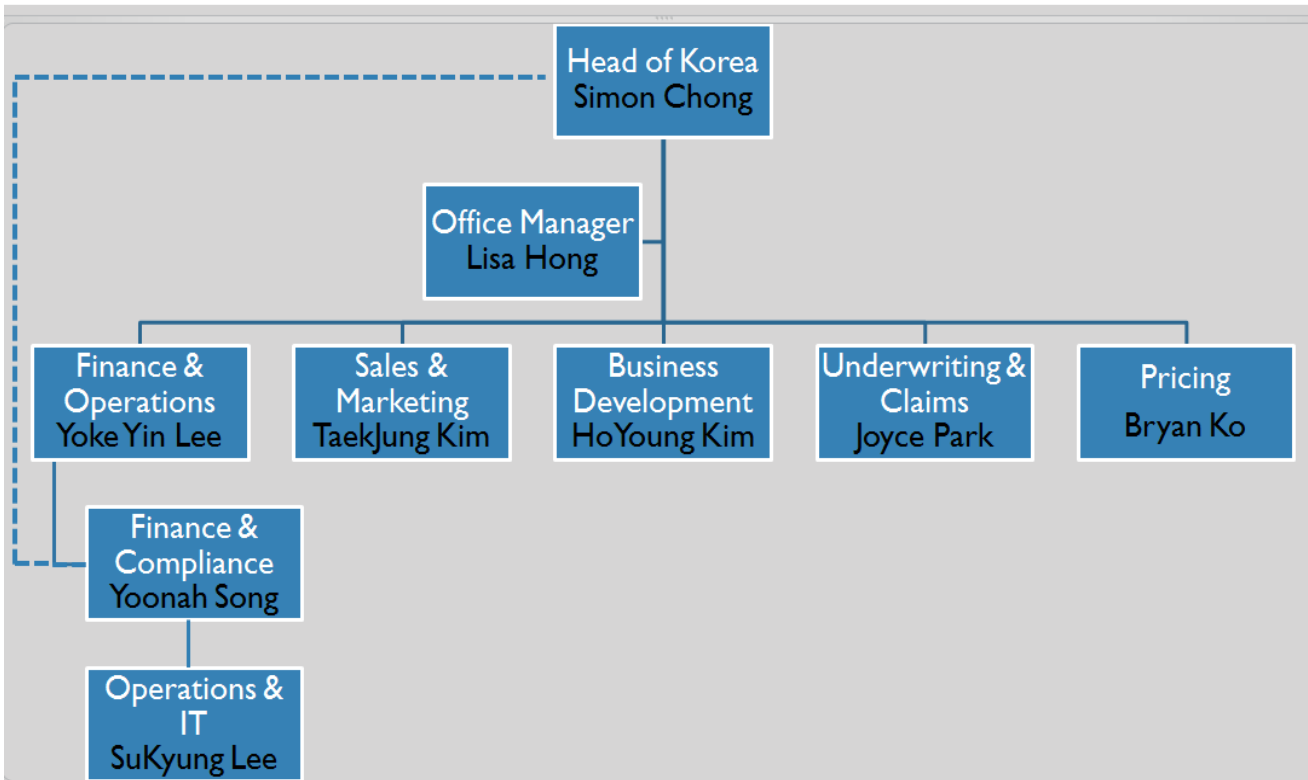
Head of Korea
Simon Chong

Office Manager
Lisa Hong

Finance & Operations
Yoke Yin Lee

Sales & Marketing
TaekJung Kim

Business Development
HoYoung Kim

Underwriting & Claims
Joyce Park

Pricing
Bryan Ko

Finance & Compliance
Yoonah Song

Operations & IT
SuKyung Lee